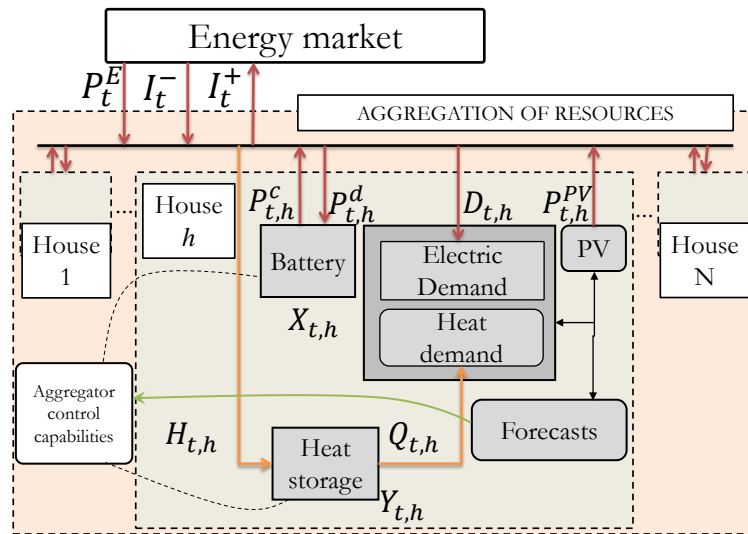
Energy market

$P_t^E$ $I_t^-$ $I_t^+$

AGGREGATION OF RESOURCES

House 1

...

House $h$

$P_{t,h}^c$ $P_{t,h}^d$

Battery

$X_{t,h}$

$D_{t,h}$

Electric Demand

Heat demand

$P_{t,h}^{PV}$

PV

...

House N

Aggregator control capabilities

$H_{t,h}$

Heat storage

$Q_{t,h}$

$Y_{t,h}$

Forecasts